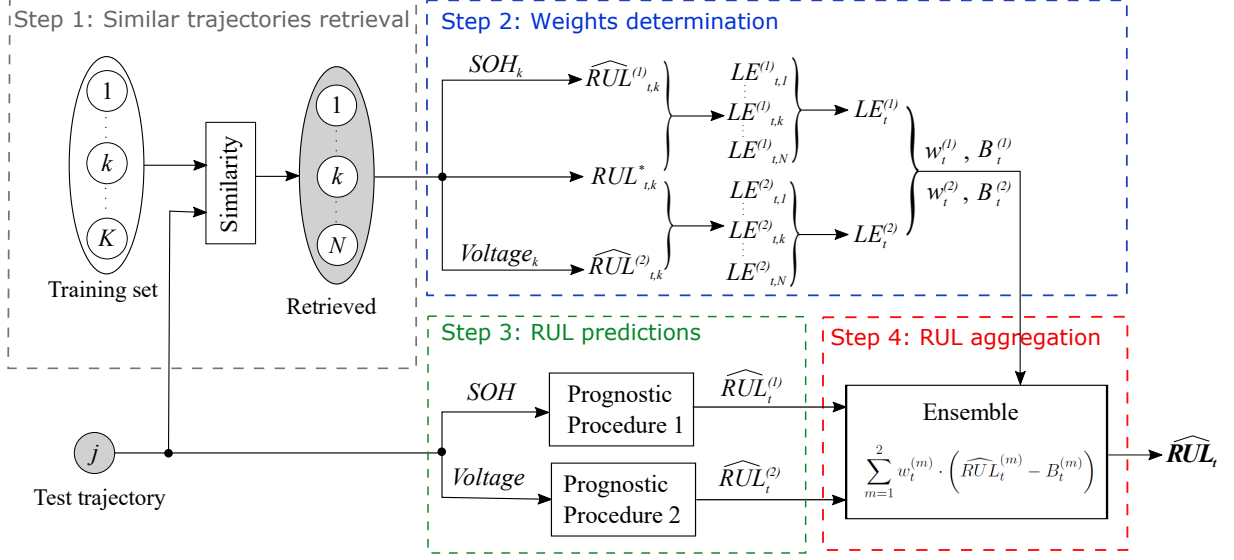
Step 1: Similar trajectories retrieval

1
$\vdots$
$k$
$\vdots$
$K$

Training set

Similarity

1
$\vdots$
$k$
$\vdots$
$N$

Retrieved

Step 2: Weights determination

$SOH_k$

$\widehat{RUL}^{(1)}_{t,k}$

$RUL^*_{t,k}$

$Voltage_k$

$\widehat{RUL}^{(2)}_{t,k}$

$LE^{(1)}_{t,1}$
$LE^{(1)}_{t,k}$
$LE^{(1)}_{t,N}$

$LE^{(2)}_{t,1}$
$LE^{(2)}_{t,k}$
$LE^{(2)}_{t,N}$

$LE^{(1)}_t$

$LE^{(2)}_t$

$w^{(1)}_t$ , $B^{(1)}_t$

$w^{(2)}_t$ , $B^{(2)}_t$

Step 3: RUL predictions

$SOH$

Prognostic Procedure 1

$Voltage$

Prognostic Procedure 2

$\widehat{RUL}^{(1)}_t$

$\widehat{RUL}^{(2)}_t$

$j$

Test trajectory

Step 4: RUL aggregation

Ensemble

$\sum_{m=1}^{2} w_t^{(m)} \cdot \left(\widehat{RUL}_t^{(m)} - B_t^{(m)}\right)$

$\widehat{RUL}_t$